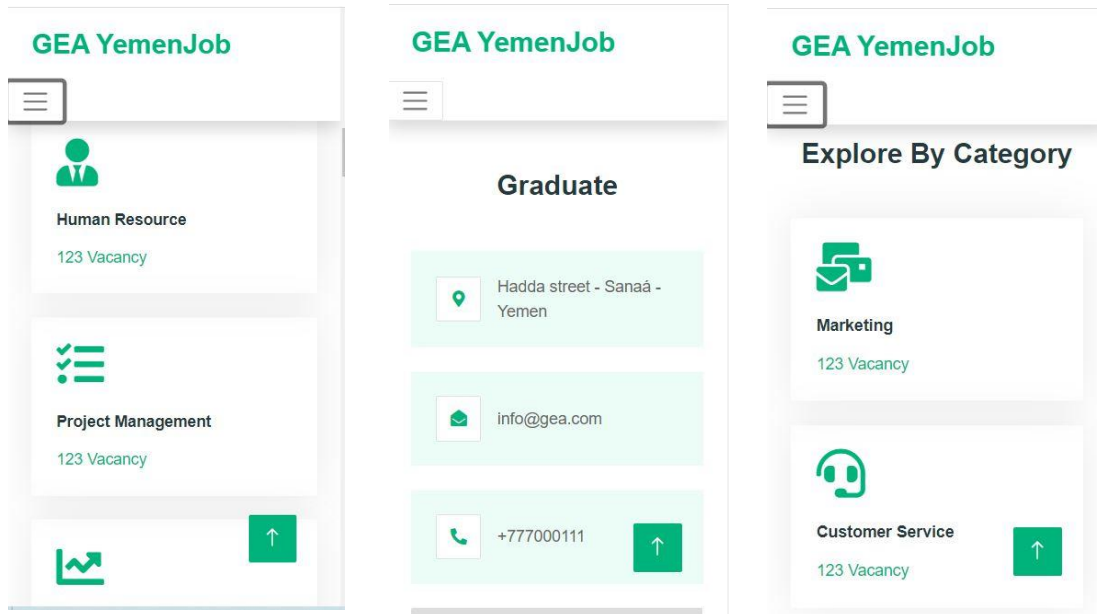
GEA YemenJob

Human Resource

123 Vacancy

Project Management

123 Vacancy

↑

GEA YemenJob

Graduate

Hadda street - Sanaá - Yemen

info@gea.com

+777000111

↑

GEA YemenJob

Explore By Category

Marketing

123 Vacancy

Customer Service

123 Vacancy

↑